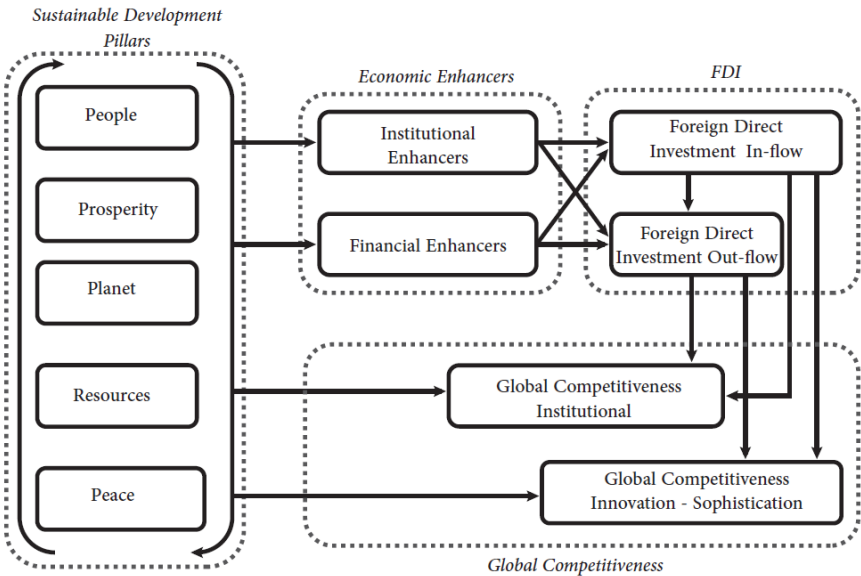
Sustainable Development Pillars

People

Prosperity

Planet

Resources

Peace

Economic Enhancers

Institutional Enhancers

Financial Enhancers

FDI

Foreign Direct Investment In-flow

Foreign Direct Investment Out-flow

Global Competitiveness Institutional

Global Competitiveness Innovation - Sophistication

Global Competitiveness